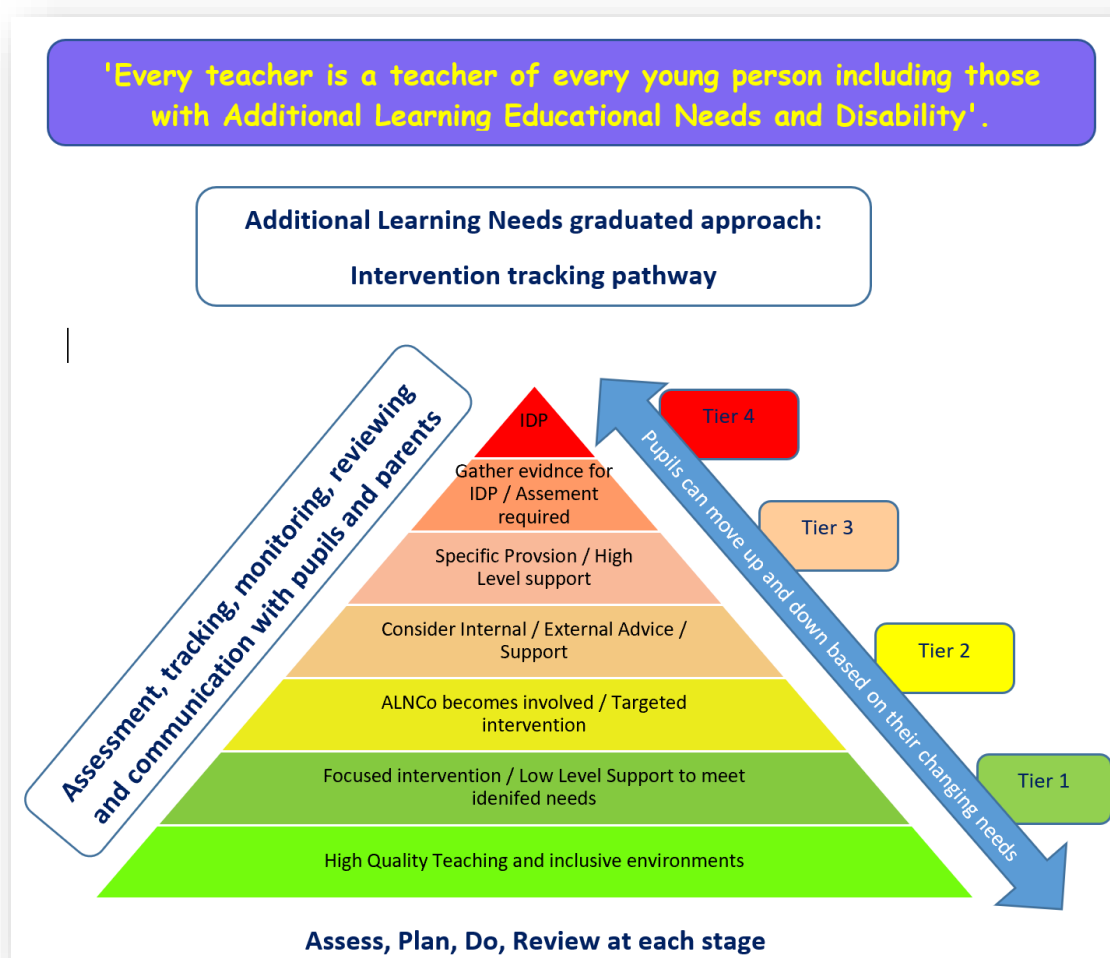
'Every teacher is a teacher of every young person including those with Additional Learning Educational Needs and Disability'.

Additional Learning Needs graduated approach:

Intervention tracking pathway

Assessment, tracking, monitoring, reviewing and communication with pupils and parents

IDP

Gather evidnce for IDP / Assement required

Specific Provsion / High Level support

Consider Internal / External Advice / Support

ALNCo becomes involved / Targeted intervention

Focused intervention / Low Level Support to meet idenifed needs

High Quality Teaching and inclusive environments

Pupils can move up and down based on their changing needs

Tier 4

Tier 3

Tier 2

Tier 1

Assess, Plan, Do, Review at each stage